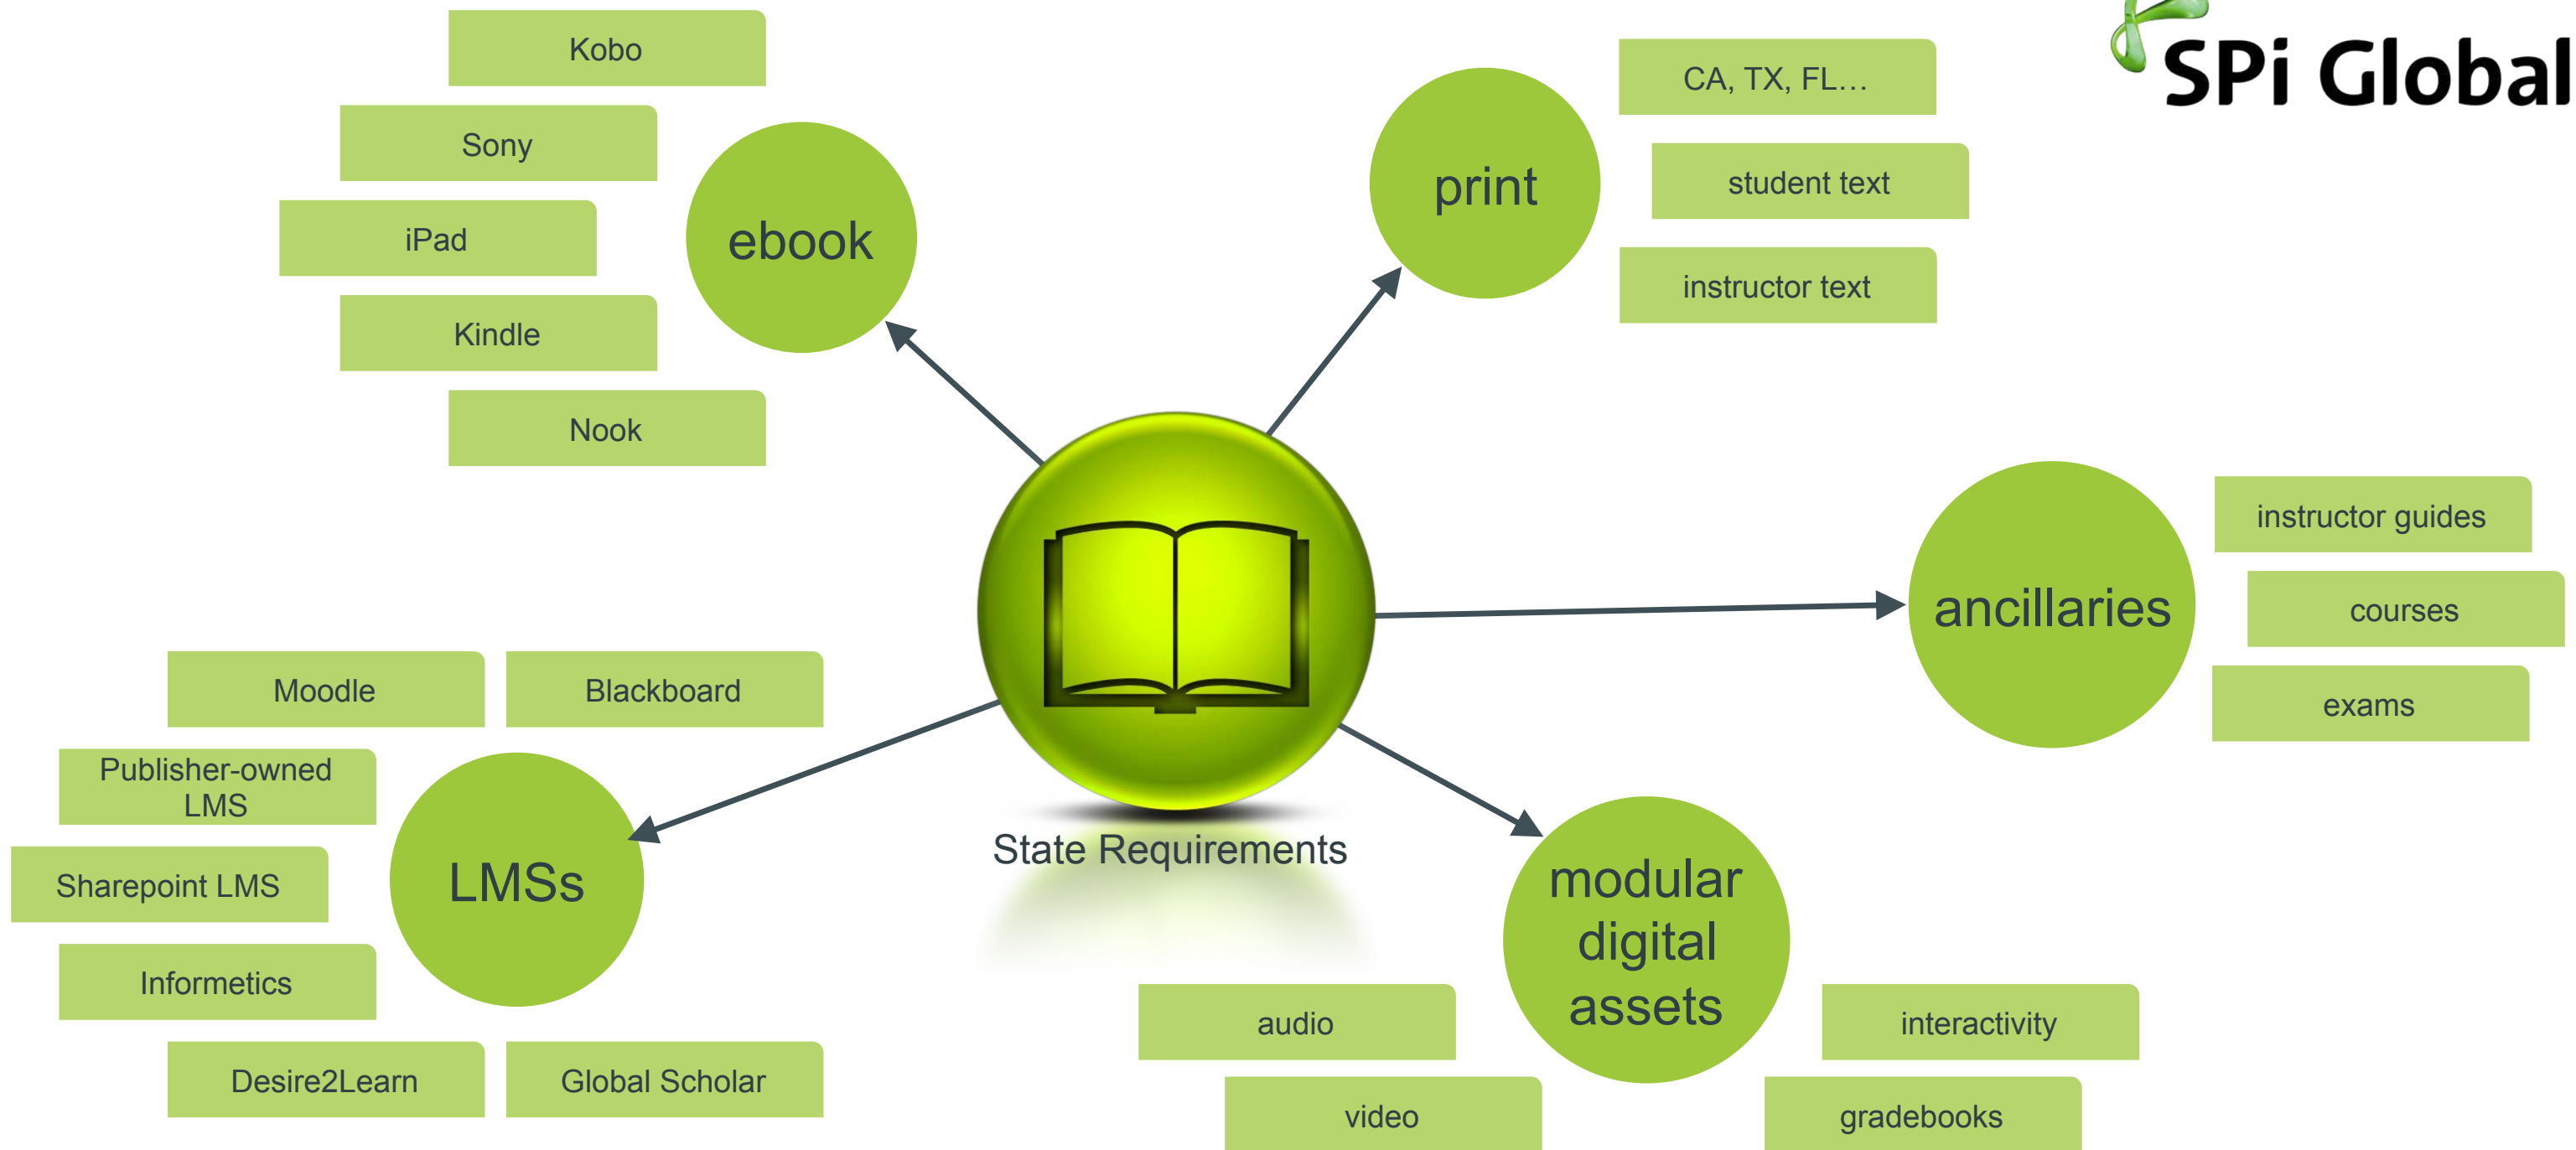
SPi Global

Kobo

Sony

iPad

Kindle

Nook

ebook

print

CA, TX, FL…

student text

instructor text

ancillaries

instructor guides

courses

exams

State Requirements

Moodle

Blackboard

Publisher-owned LMS

Sharepoint LMS

Informetics

Desire2Learn

Global Scholar

LMSs

modular digital assets

audio

video

interactivity

gradebooks